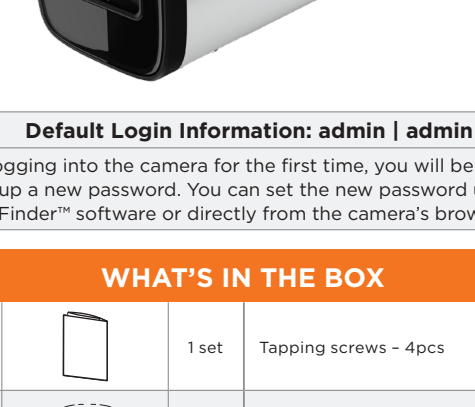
Default Login Information: admin | admin

ogging into the camera for the first time, you will be up a new password. You can set the new password Finder™ software or directly from the camera's brow

WHAT'S IN THE BOX

| | 1 set | Tapping screws – 4pcs |
|---|---|---|